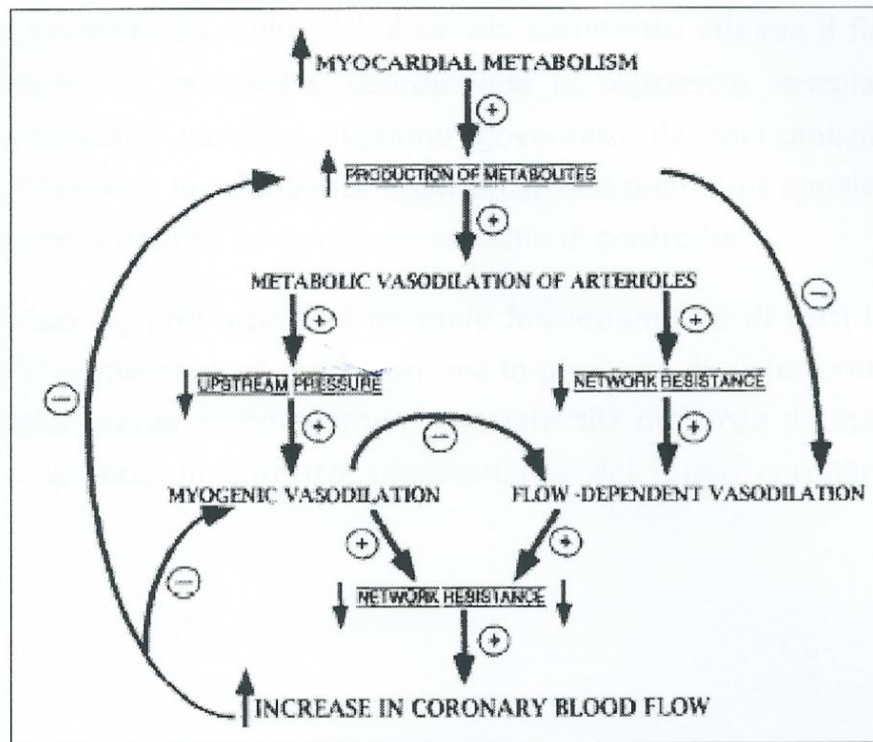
MYOCARDIAL METABOLISM

+

PRODUCTION OF METABOLITES

+

METABOLIC VASODILATION OF ARTERIOLES

+

+

UPSTREAM PRESSURE

NETWORK RESISTANCE

+

+

−

MYOGENIC VASODILATION

FLOW-DEPENDENT VASODILATION

+

+

−

NETWORK RESISTANCE

+

−

−

INCREASE IN CORONARY BLOOD FLOW